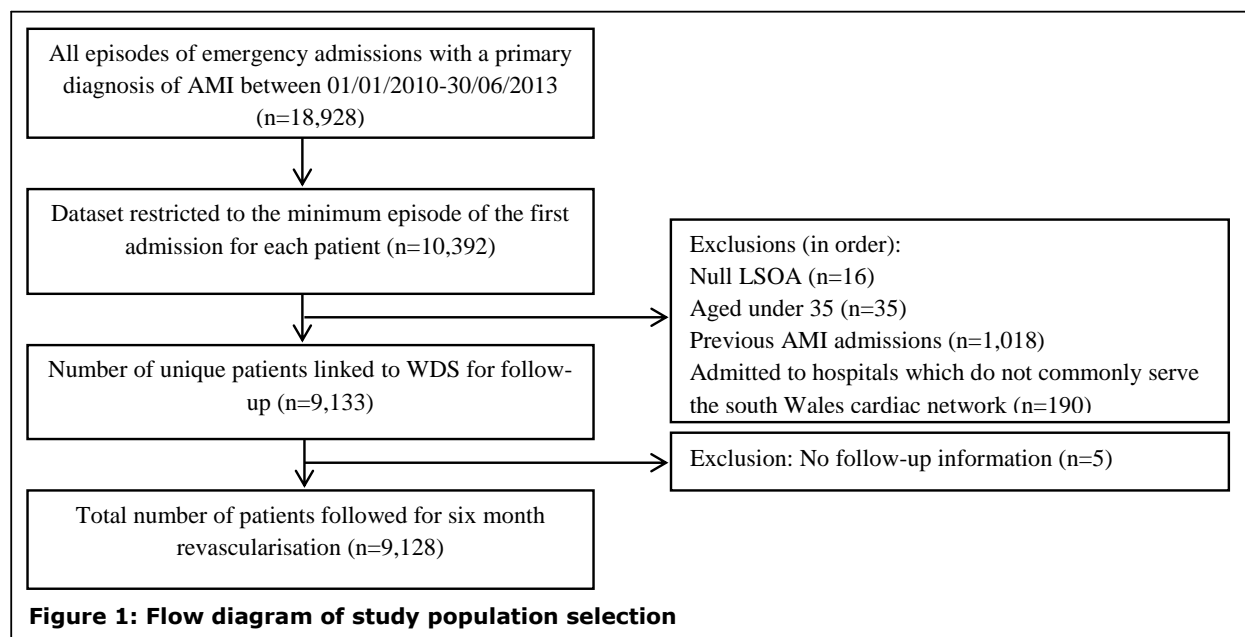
All episodes of emergency admissions with a primary diagnosis of AMI between 01/01/2010-30/06/2013 (n=18,928)

Dataset restricted to the minimum episode of the first admission for each patient (n=10,392)

Exclusions (in order):
Null LSOA (n=16)
Aged under 35 (n=35)
Previous AMI admissions (n=1,018)
Admitted to hospitals which do not commonly serve the south Wales cardiac network (n=190)

Number of unique patients linked to WDS for follow-up (n=9,133)

Exclusion: No follow-up information (n=5)

Total number of patients followed for six month revascularisation (n=9,128)

**Figure 1: Flow diagram of study population selection**